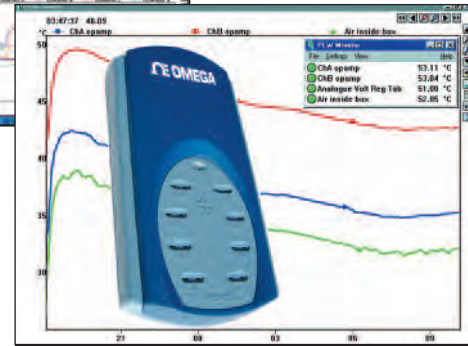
03:47:37 48.05

°C ChA opamp ChB opamp Air inside box

50

45

40

35

30

ΩOMEGA

TCW Monitor

File Settings View Help

| | |
|---|---|
| ChA opamp | 53.11 °C |
| ChB opamp | 53.84 °C |
| Analogue Volt Reg Tab | 51.00 °C |
| Air inside box | 52.85 °C |

21 00 03 06 09